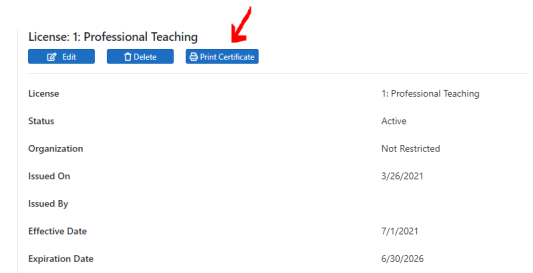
License: 1: Professional Teaching

Edit Delete Print Certificate

| | |
|---|---|
| License | 1: Professional Teaching |
| Status | Active |
| Organization | Not Restricted |
| Issued On | 3/26/2021 |
| Issued By | |
| Effective Date | 7/1/2021 |
| Expiration Date | 6/30/2026 |